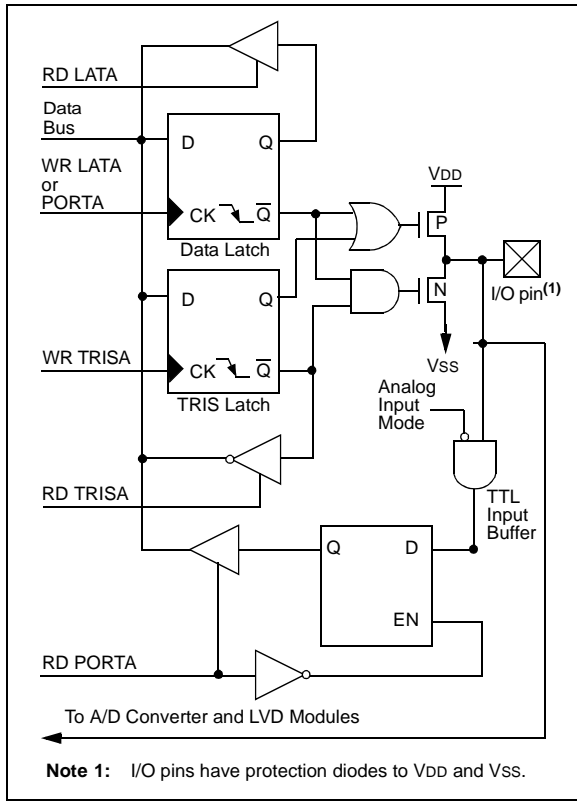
RD LATA

Data Bus

WR LATA or PORTA

D

Q

CK

$\overline{Q}$

Data Latch

VDD

P

N

VSS

I/O pin$^{(1)}$

D

Q

WR TRISA

CK

$\overline{Q}$

TRIS Latch

Analog Input Mode

RD TRISA

TTL Input Buffer

Q

D

EN

RD PORTA

To A/D Converter and LVD Modules

**Note 1:** I/O pins have protection diodes to VDD and VSS.